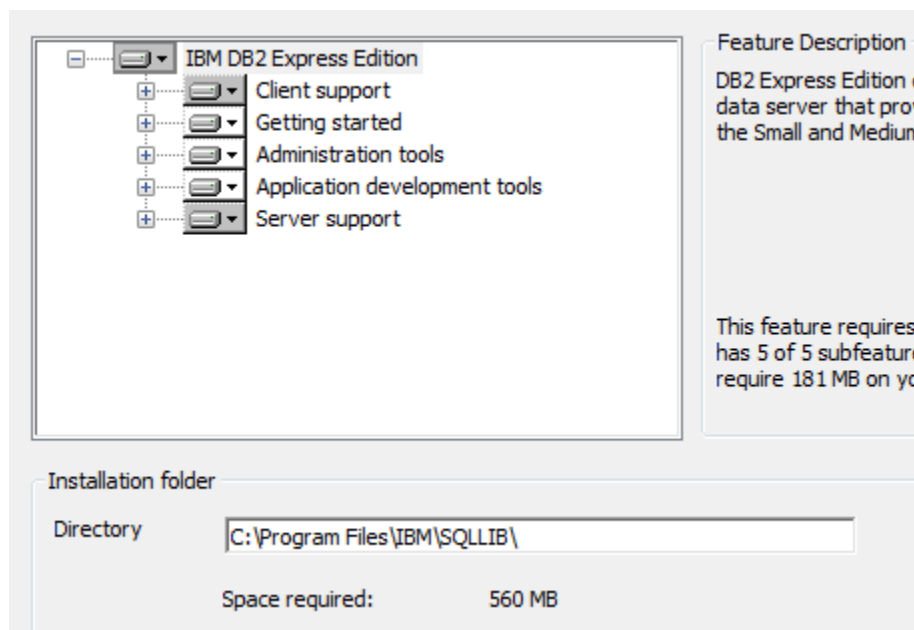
IBM DB2 Express Edition
Client support
Getting started
Administration tools
Application development tools
Server support

Feature Description
DB2 Express Edition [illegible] data server that prov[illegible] the Small and Mediu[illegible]

This feature require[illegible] has 5 of 5 subfeatur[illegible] require 181 MB on yo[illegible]

Installation folder
Directory
C:\Program Files\IBM\SQLLIB\
Space required: 560 MB